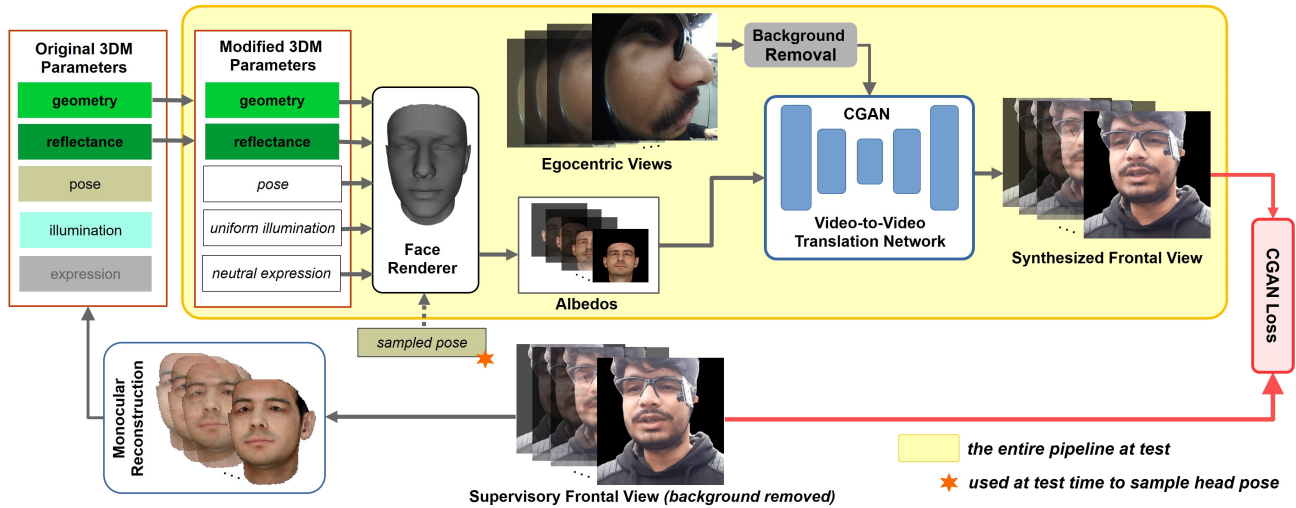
Original 3DM Parameters

geometry

reflectance

pose

illumination

expression

Modified 3DM Parameters

geometry

reflectance

pose

uniform illumination

neutral expression

Face Renderer

Egocentric Views

Background Removal

CGAN

Video-to-Video Translation Network

Synthesized Frontal View

CGAN Loss

Albedos

sampled pose

Monocular Reconstruction

Supervisory Frontal View (background removed)

the entire pipeline at test

used at test time to sample head pose